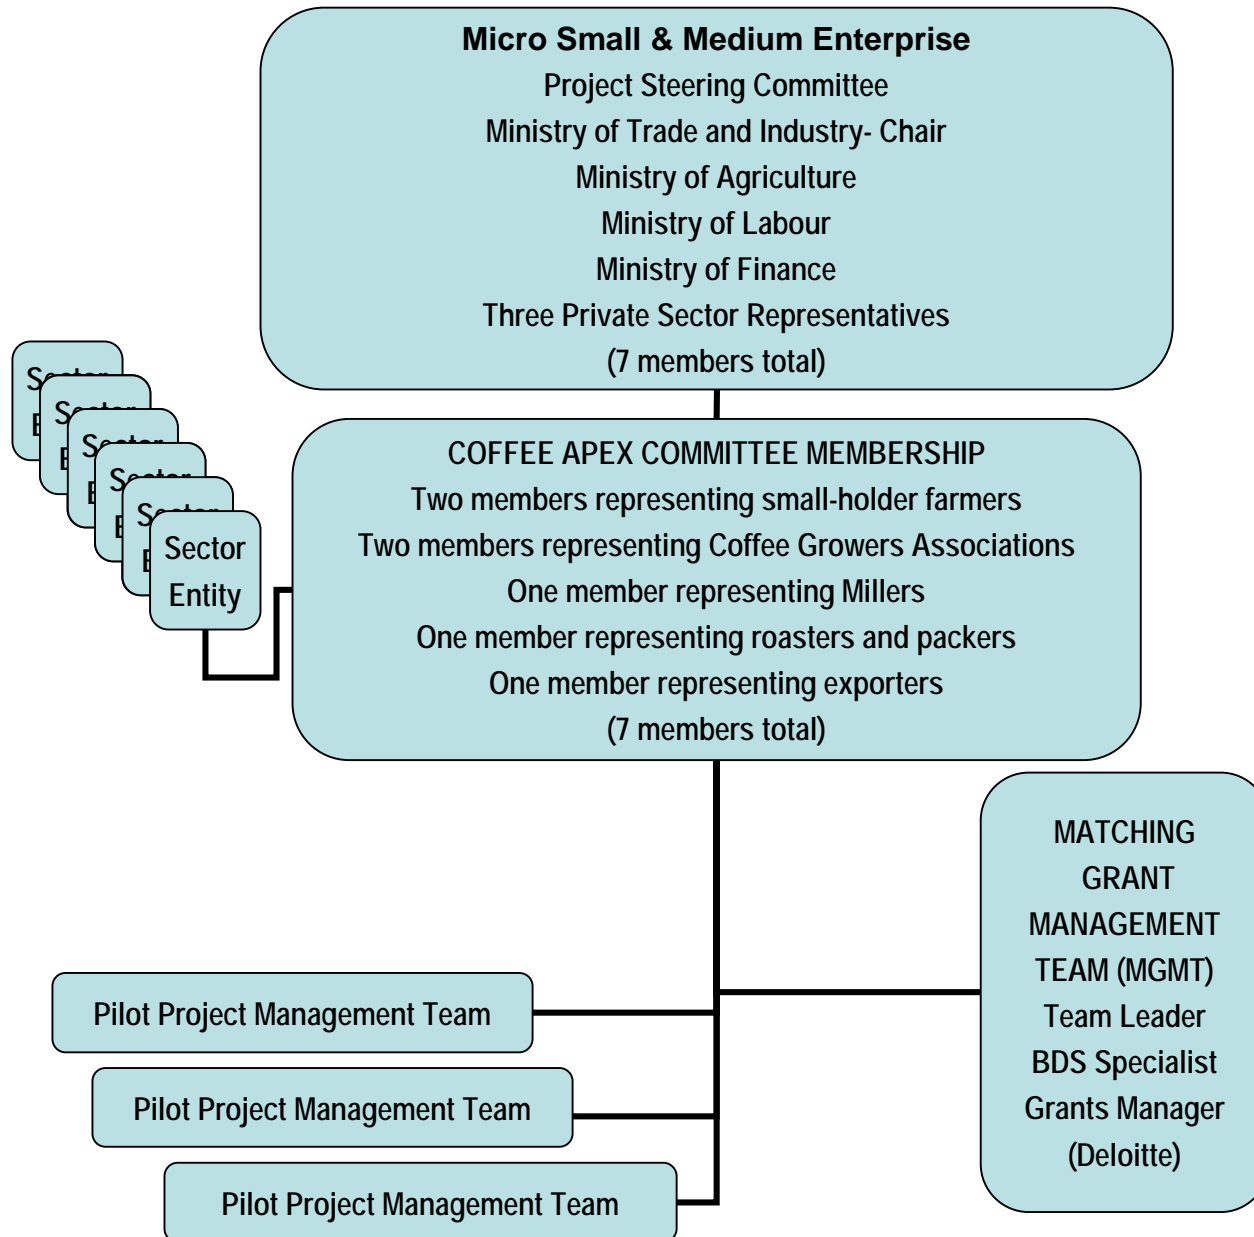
Micro Small & Medium Enterprise
Project Steering Committee
Ministry of Trade and Industry- Chair
Ministry of Agriculture
Ministry of Labour
Ministry of Finance
Three Private Sector Representatives
(7 members total)

Sector E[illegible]
Sector E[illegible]
Sector E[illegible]
Sector E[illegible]
Sector E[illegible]
Sector Entity

COFFEE APEX COMMITTEE MEMBERSHIP
Two members representing small-holder farmers
Two members representing Coffee Growers Associations
One member representing Millers
One member representing roasters and packers
One member representing exporters
(7 members total)

MATCHING GRANT MANAGEMENT TEAM (MGMT)
Team Leader
BDS Specialist
Grants Manager
(Deloitte)

Pilot Project Management Team

Pilot Project Management Team

Pilot Project Management Team